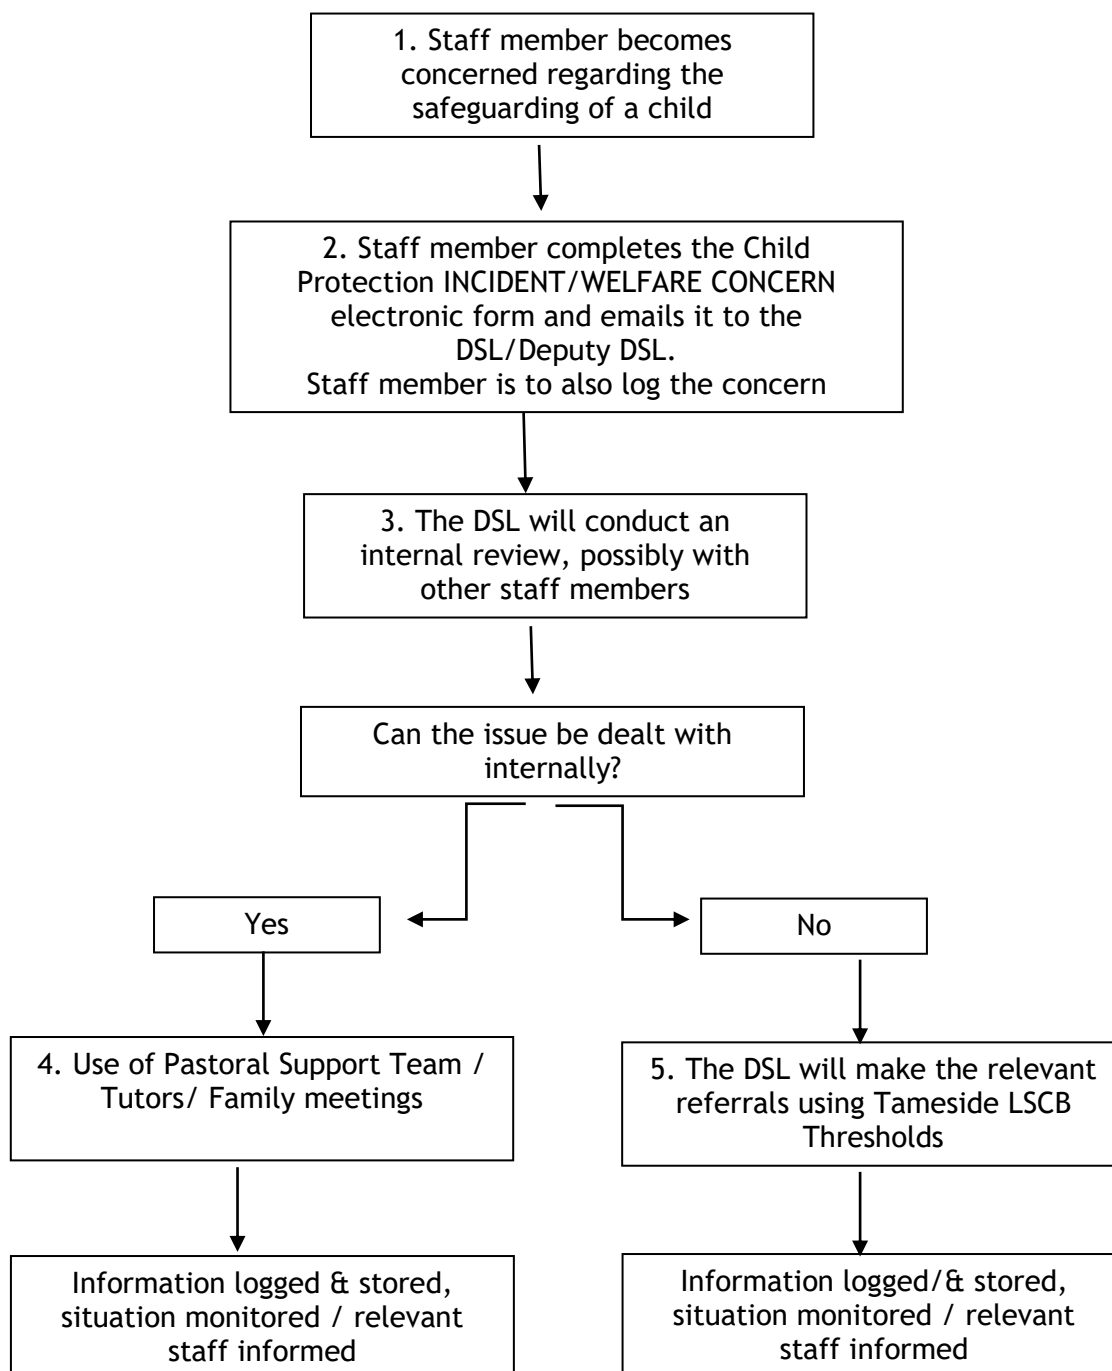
1. Staff member becomes concerned regarding the safeguarding of a child

2. Staff member completes the Child Protection INCIDENT/WELFARE CONCERN electronic form and emails it to the DSL/Deputy DSL.
Staff member is to also log the concern

3. The DSL will conduct an internal review, possibly with other staff members

Can the issue be dealt with internally?

Yes

No

4. Use of Pastoral Support Team / Tutors/ Family meetings

5. The DSL will make the relevant referrals using Tameside LSCB Thresholds

Information logged & stored, situation monitored / relevant staff informed

Information logged/& stored, situation monitored / relevant staff informed